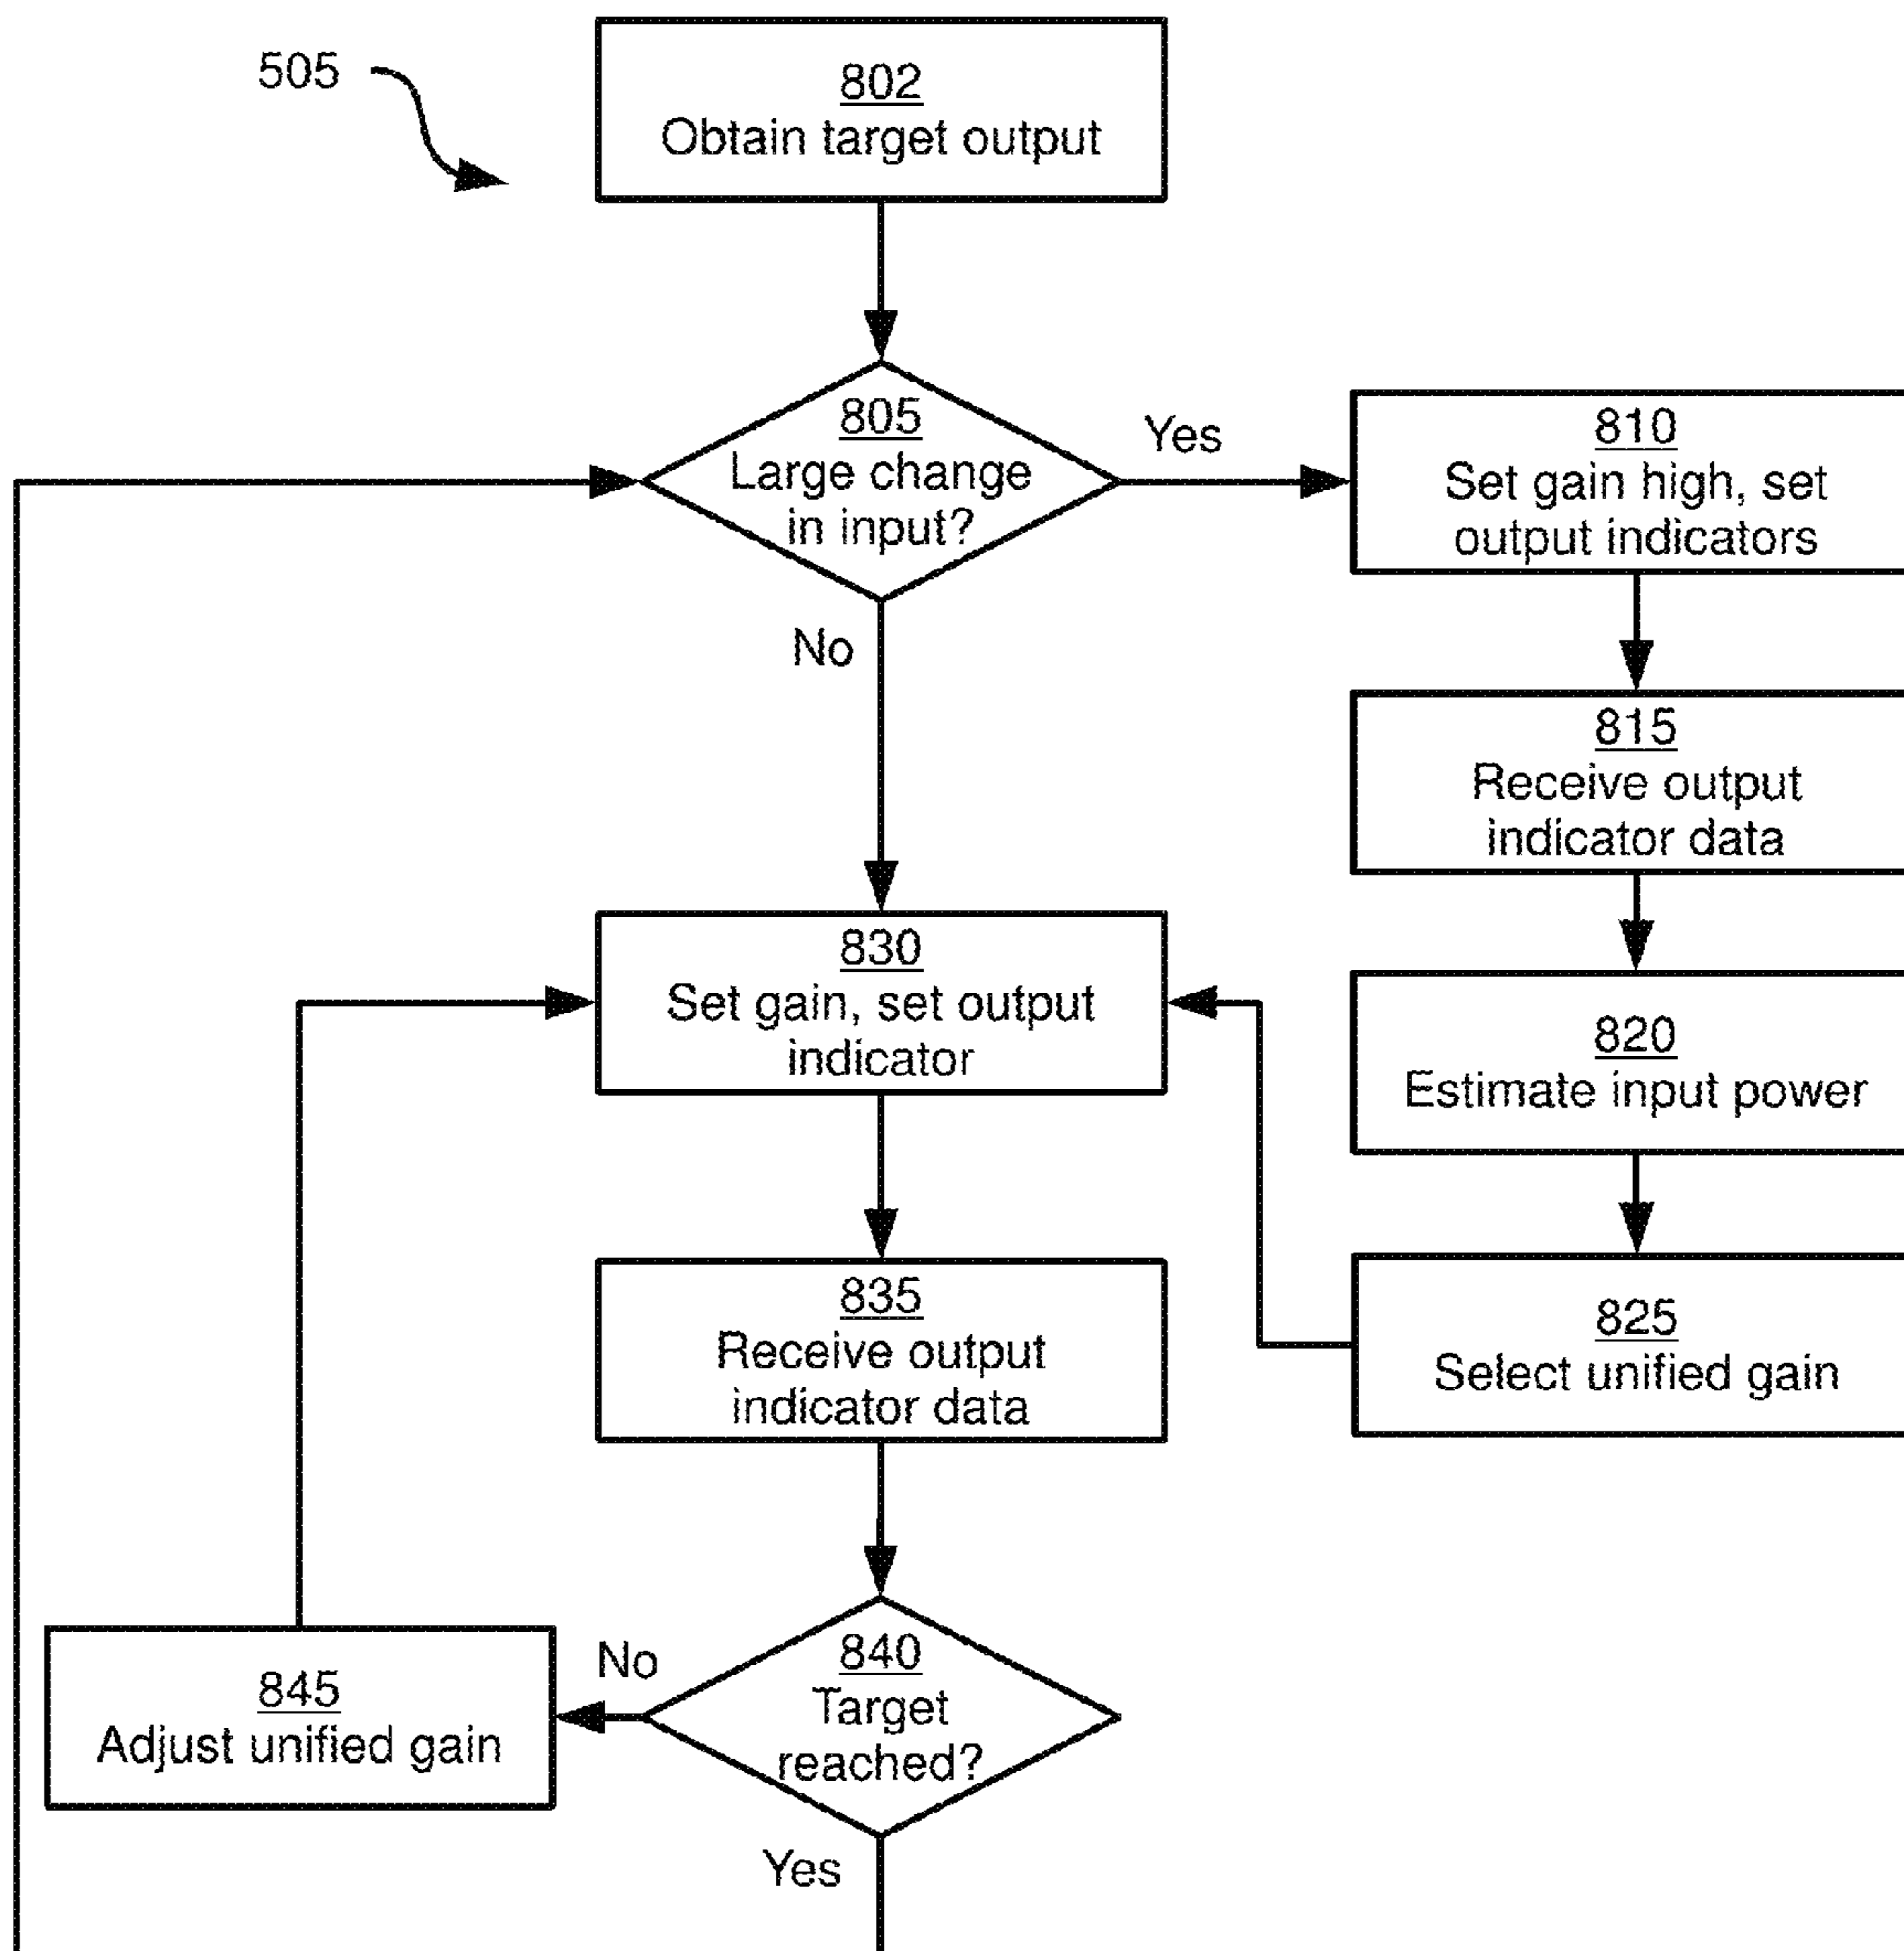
505

802
Obtain target output

805
Large change in input?

Yes

810
Set gain high, set output indicators

No

815
Receive output indicator data

830
Set gain, set output indicator

820
Estimate input power

835
Receive output indicator data

825
Select unified gain

845
Adjust unified gain

No

840
Target reached?

Yes